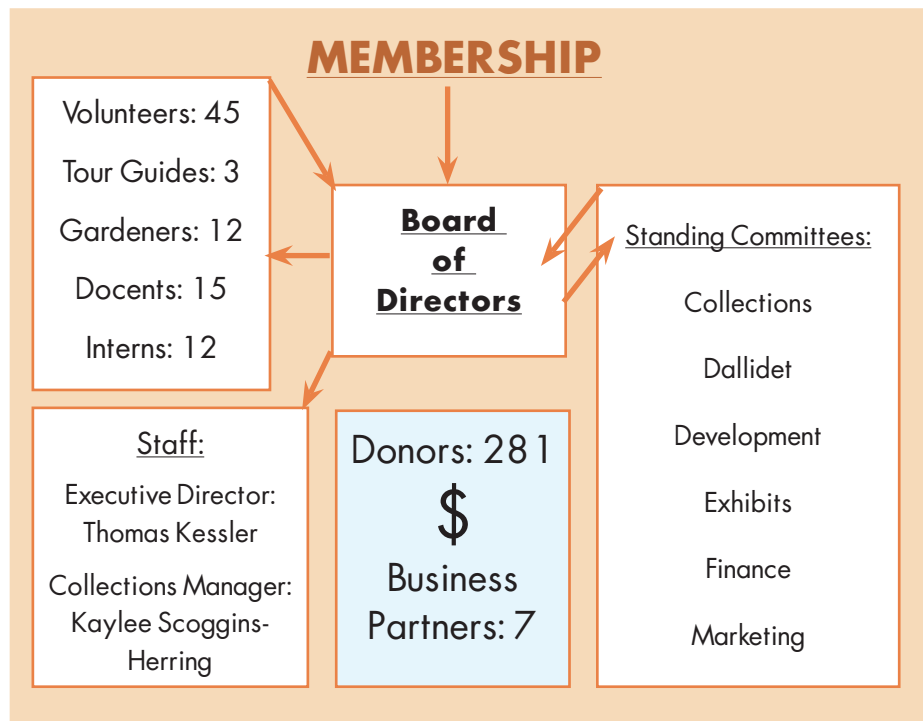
MEMBERSHIP

Volunteers: 45

Tour Guides: 3

Gardeners: 12

Docents: 15

Interns: 12

Board of Directors

Standing Committees:

Collections

Dallidet

Development

Exhibits

Finance

Marketing

Staff:

Executive Director: Thomas Kessler

Collections Manager: Kaylee Scoggins-Herring

Donors: 281

$

Business Partners: 7